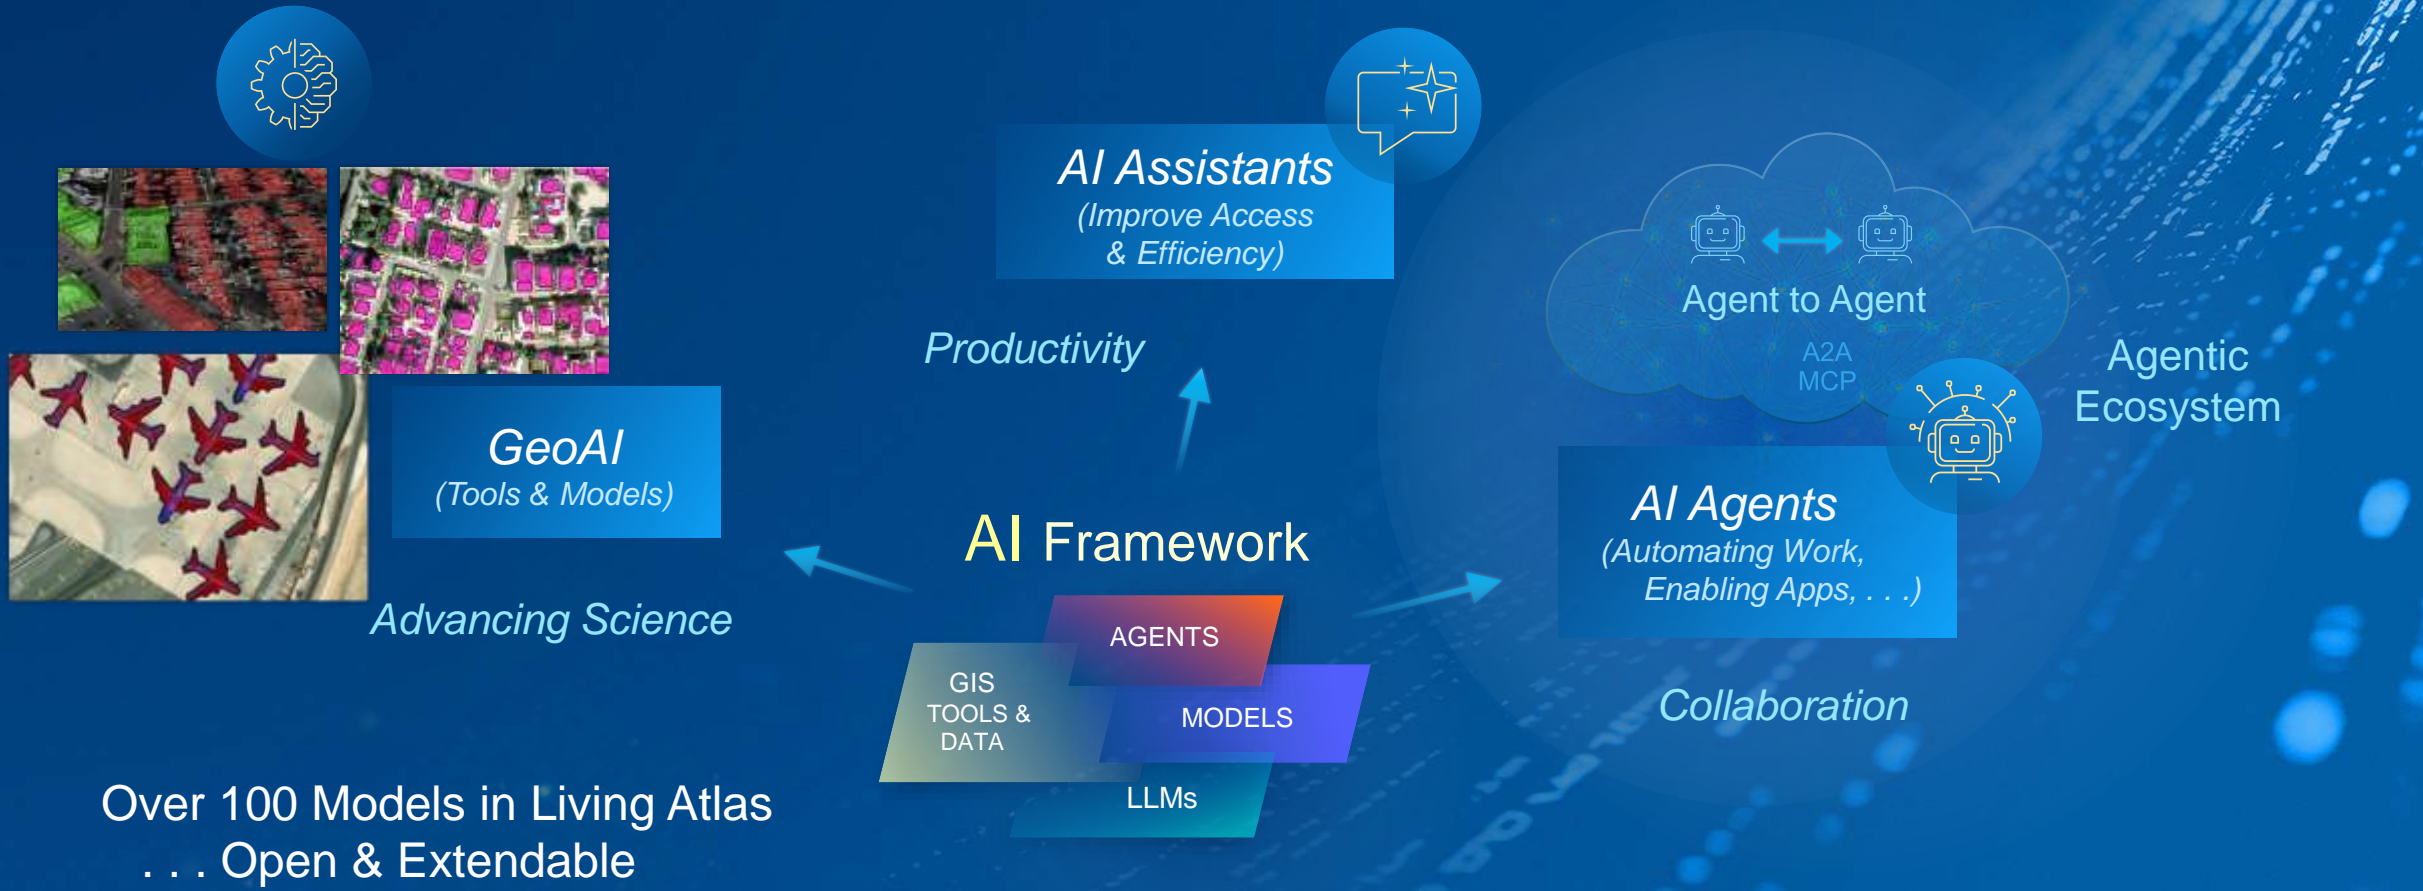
AI Assistants
(Improve Access & Efficiency)

Productivity

Agent to Agent
A2A
MCP

Agentic Ecosystem

GeoAI
(Tools & Models)

Advancing Science

AI Framework

AGENTS
GIS TOOLS & DATA
MODELS
LLMs

AI Agents
(Automating Work, Enabling Apps, . . .)

Collaboration

Over 100 Models in Living Atlas
. . . Open & Extendable